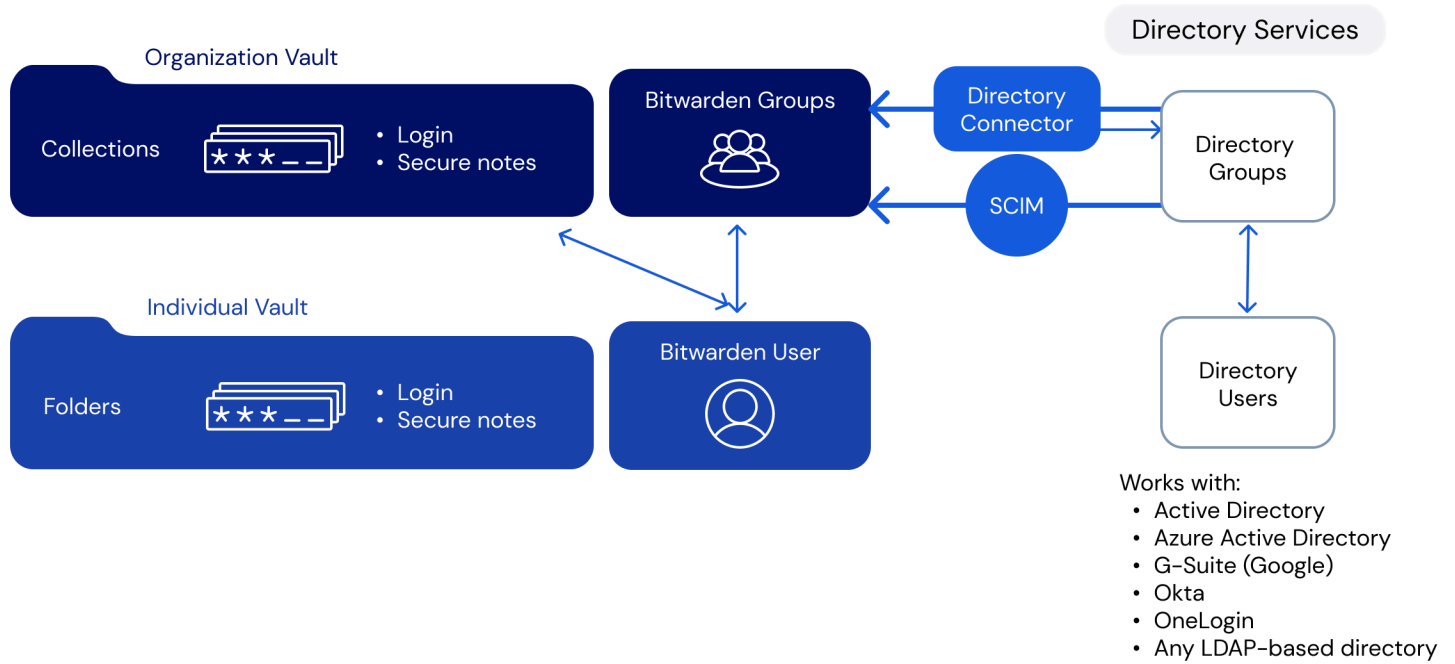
Directory Services

Organization Vault

Collections

***__

• Login
• Secure notes

Bitwarden Groups

Directory Connector

Directory Groups

SCIM

Individual Vault

Folders

***__

• Login
• Secure notes

Bitwarden User

Directory Users

Works with:
• Active Directory
• Azure Active Directory
• G-Suite (Google)
• Okta
• OneLogin
• Any LDAP-based directory